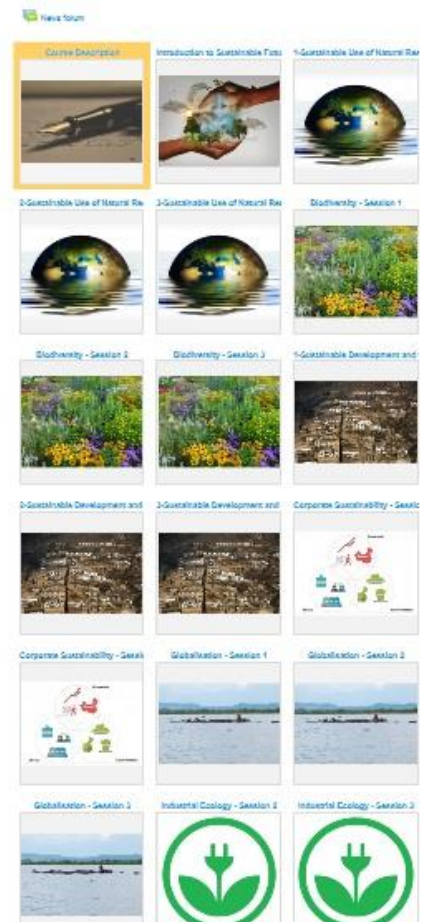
News forum

Course Description

Introduction to Sustainable Futu

1-Sustainable Use of Natural Re

2-Sustainable Use of Natural Re

3-Sustainable Use of Natural Re

Biodiversity - Session 1

Biodiversity - Session 2

Biodiversity - Session 3

1-Sustainable Development and

2-Sustainable Development and

3-Sustainable Development and

Corporate Sustainability - Sessio

Corporate Sustainability - Sessi

Globalisation - Session 1

Globalisation - Session 2

Globalisation - Session 3

Industrial Ecology - Session 2

Industrial Ecology - Session 3